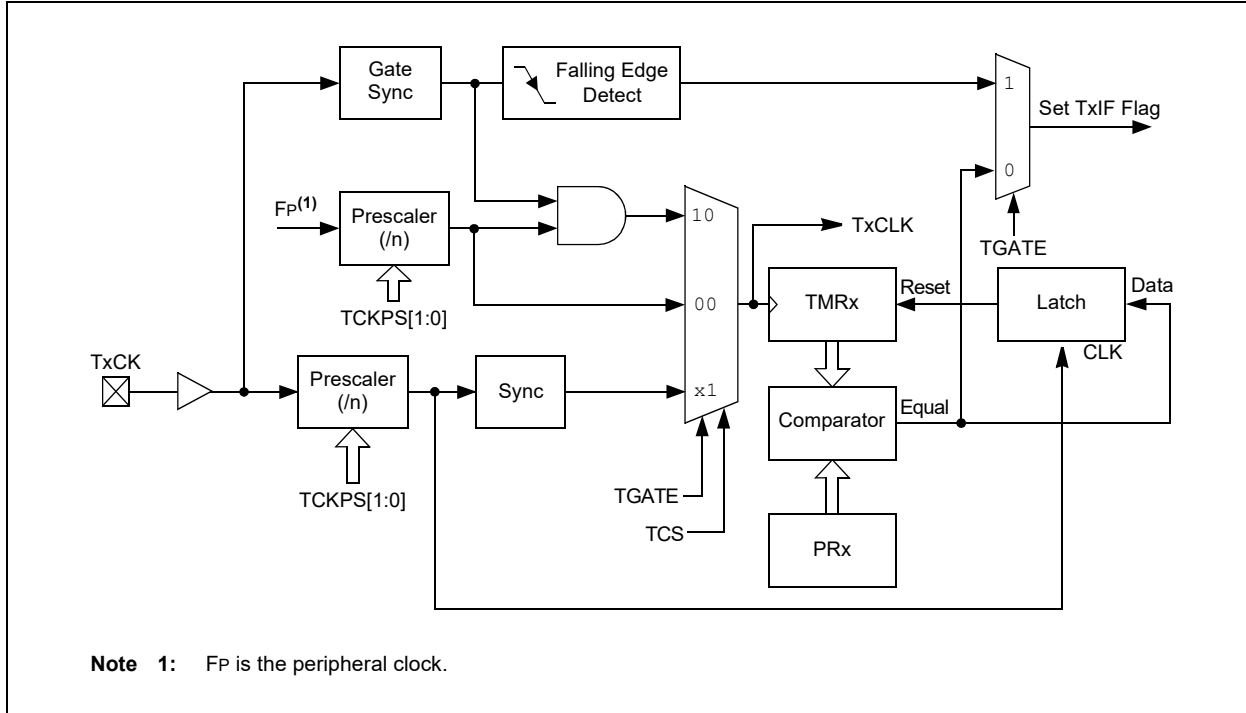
Gate Sync

Falling Edge Detect

1

Set TxIF Flag

0

FP$^{(1)}$

Prescaler (/n)

10

TxCLK

TGATE

TCKPS[1:0]

00

TMRx

Reset

Latch

Data

TxCK

Prescaler (/n)

Sync

x1

CLK

Comparator

Equal

TCKPS[1:0]

TGATE

TCS

PRx

**Note 1:** FP is the peripheral clock.